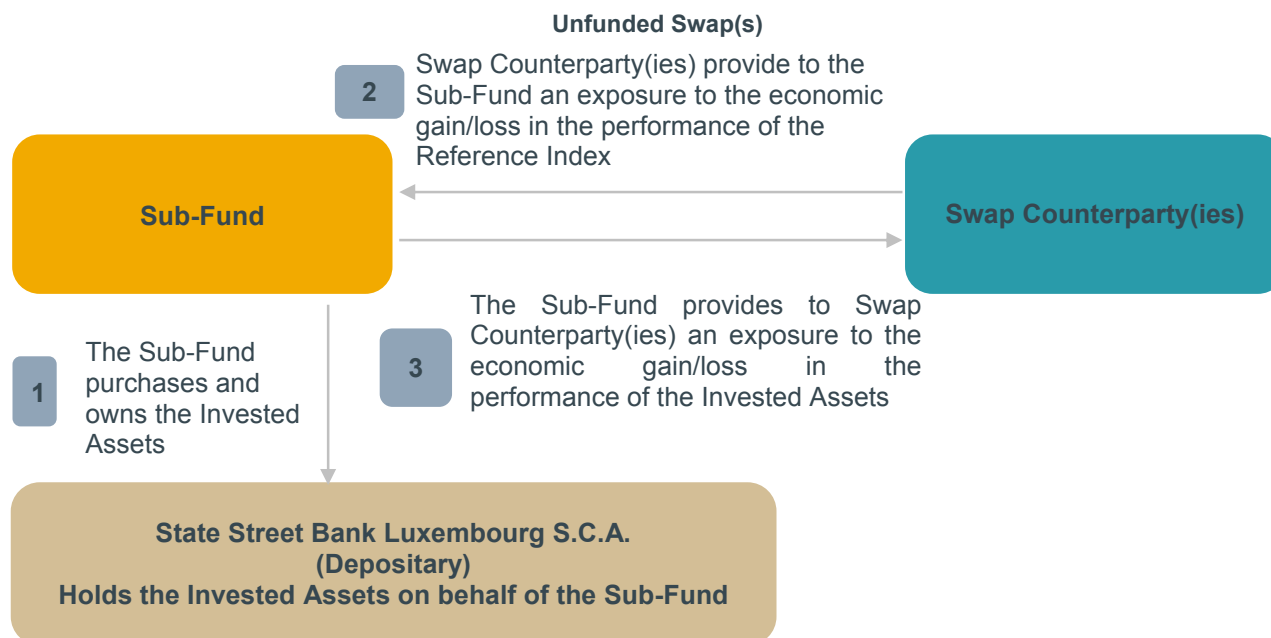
Unfunded Swap(s)

2

Swap Counterparty(ies) provide to the Sub-Fund an exposure to the economic gain/loss in the performance of the Reference Index

Sub-Fund

Swap Counterparty(ies)

The Sub-Fund provides to Swap Counterparty(ies) an exposure to the economic gain/loss in the performance of the Invested Assets

3

1

The Sub-Fund purchases and owns the Invested Assets

State Street Bank Luxembourg S.C.A.
(Depositary)
Holds the Invested Assets on behalf of the Sub-Fund